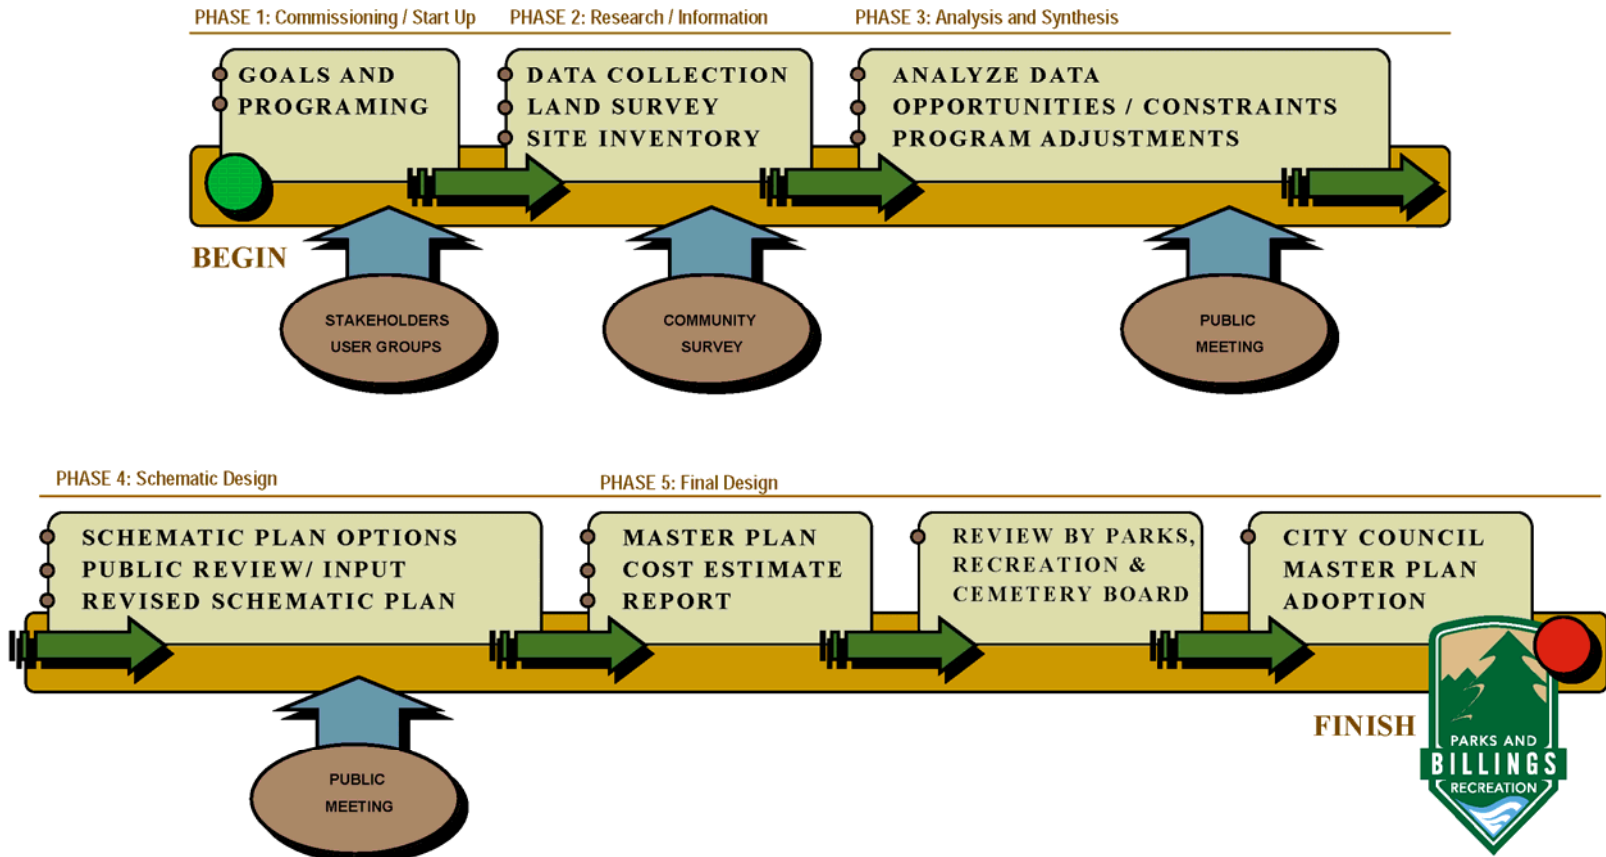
PHASE 1: Commissioning / Start Up

GOALS AND
PROGRAMING

PHASE 2: Research / Information

DATA COLLECTION
LAND SURVEY
SITE INVENTORY

PHASE 3: Analysis and Synthesis

ANALYZE DATA
OPPORTUNITIES / CONSTRAINTS
PROGRAM ADJUSTMENTS

BEGIN

STAKEHOLDERS
USER GROUPS

COMMUNITY
SURVEY

PUBLIC
MEETING

PHASE 4: Schematic Design

SCHEMATIC PLAN OPTIONS
PUBLIC REVIEW/ INPUT
REVISED SCHEMATIC PLAN

PHASE 5: Final Design

MASTER PLAN
COST ESTIMATE
REPORT

REVIEW BY PARKS, RECREATION & CEMETERY BOARD

CITY COUNCIL
MASTER PLAN
ADOPTION

PUBLIC
MEETING

FINISH

PARKS AND
BILLINGS
RECREATION